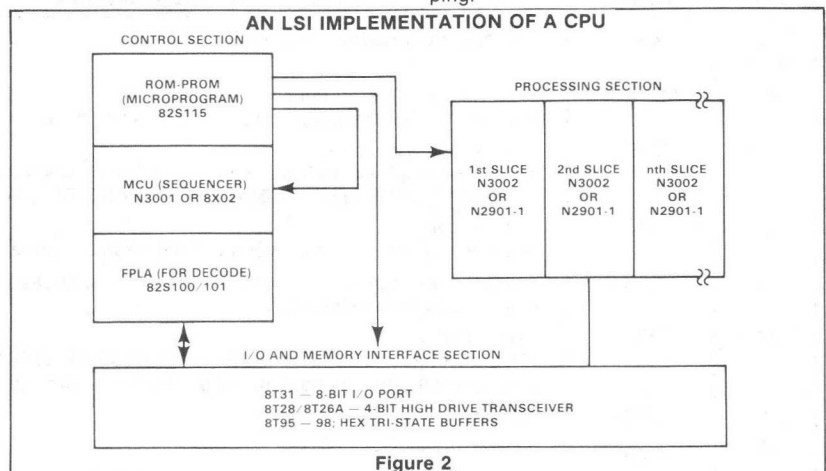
ping.

AN LSI IMPLEMENTATION OF A CPU

CONTROL SECTION

ROM-PROM (MICROPROGRAM) 82S115

MCU (SEQUENCER) N3001 OR 8X02

FPLA (FOR DECODE) 82S100/101

PROCESSING SECTION

1st SLICE N3002 OR N2901-1

2nd SLICE N3002 OR N2901-1

nth SLICE N3002 OR N2901-1

I/O AND MEMORY INTERFACE SECTION

8T31 — 8-BIT I/O PORT
8T28/8T26A — 4-BIT HIGH DRIVE TRANSCEIVER
8T95 — 98: HEX TRI-STATE BUFFERS

Figure 2